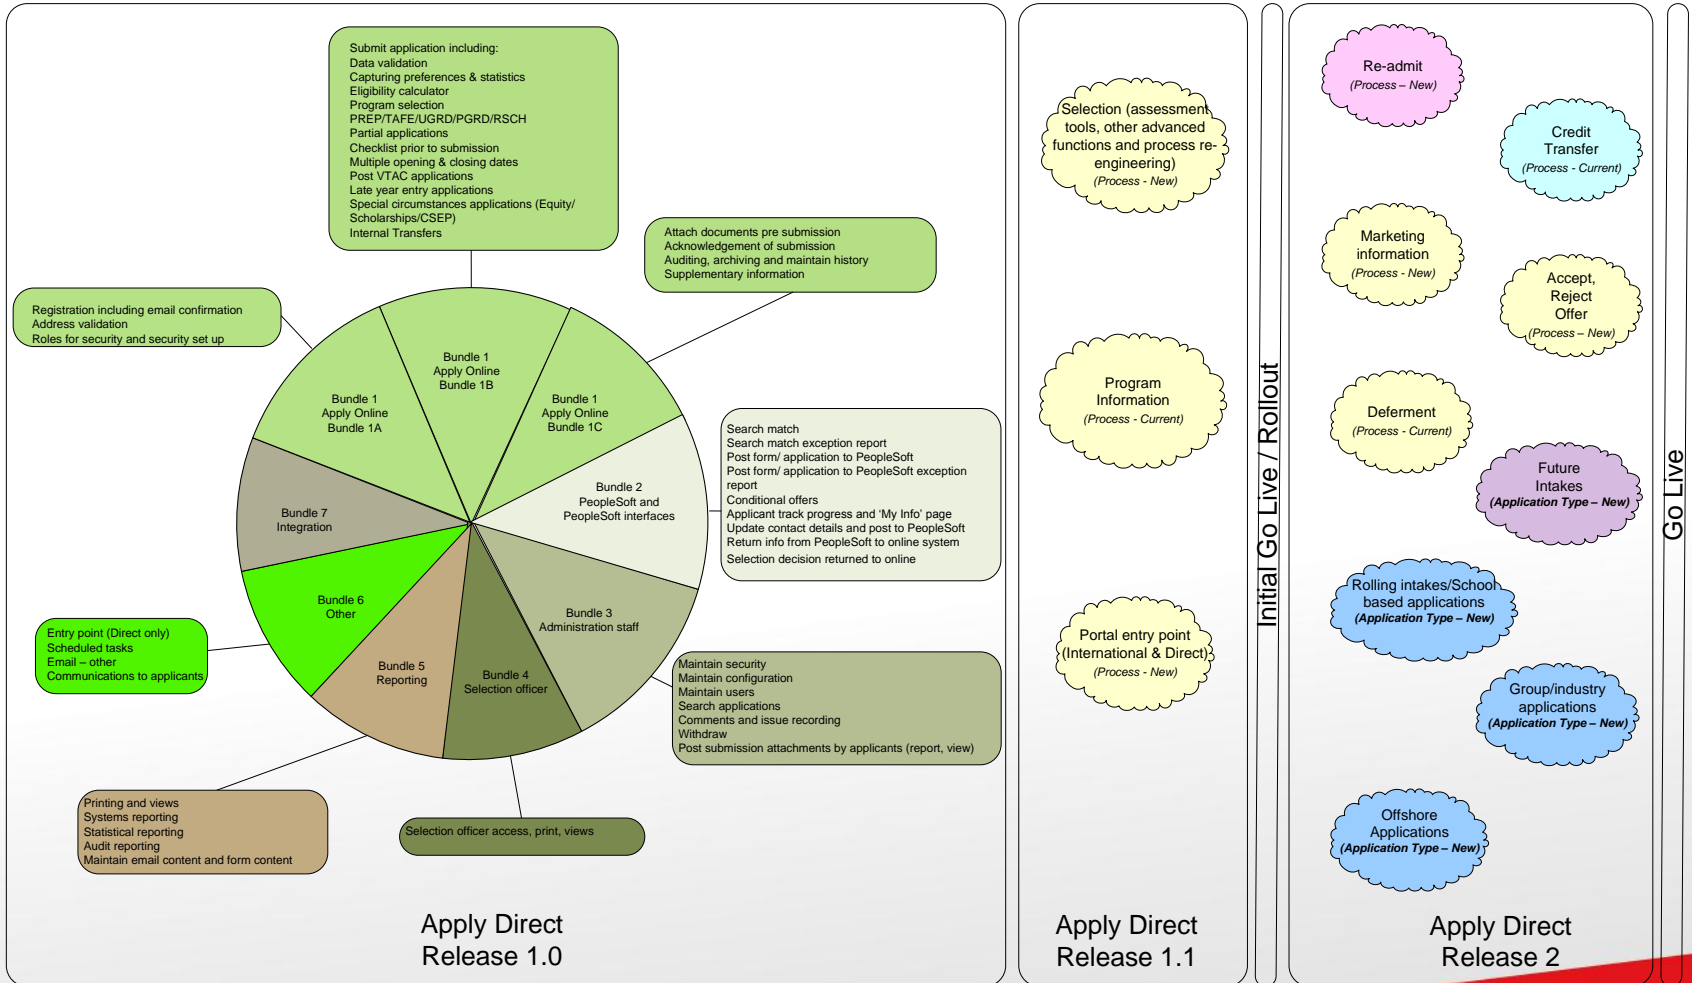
Submit application including:
Data validation
Capturing preferences & statistics
Eligibility calculator
Program selection
PREP/TAFE/UGRD/PGRD/RSCH
Partial applications
Checklist prior to submission
Multiple opening & closing dates
Post VTAC applications
Late year entry applications
Special circumstances applications (Equity/ Scholarships/CSEP)
Internal Transfers

Attach documents pre submission
Acknowledgement of submission
Auditing, archiving and maintain history
Supplementary information

Registration including email confirmation
Address validation
Roles for security and security set up

Bundle 1
Apply Online
Bundle 1B

Bundle 1
Apply Online
Bundle 1A

Bundle 1
Apply Online
Bundle 1C

Bundle 2
PeopleSoft and
PeopleSoft interfaces

Bundle 7
Integration

Bundle 6
Other

Bundle 3
Administration staff

Bundle 5
Reporting

Bundle 4
Selection officer

Search match
Search match exception report
Post form/ application to PeopleSoft
Post form/ application to PeopleSoft exception report
Conditional offers
Applicant track progress and 'My Info' page
Update contact details and post to PeopleSoft
Return info from PeopleSoft to online system
Selection decision returned to online

Entry point (Direct only)
Scheduled tasks
Email – other
Communications to applicants

Maintain security
Maintain configuration
Maintain users
Search applications
Comments and issue recording
Withdraw
Post submission attachments by applicants (report, view)

Printing and views
Systems reporting
Statistical reporting
Audit reporting
Maintain email content and form content

Selection officer access, print, views

Apply Direct
Release 1.0

Selection (assessment tools, other advanced functions and process re-engineering)
(Process - New)

Program
Information
(Process - Current)

Portal entry point
(International & Direct)
(Process - New)

Apply Direct
Release 1.1

Initial Go Live / Rollout

Re-admit
(Process – New)

Credit
Transfer
(Process - Current)

Marketing
information
(Process - New)

Accept,
Reject
Offer
(Process – New)

Deferment
(Process - Current)

Future
Intakes
(Application Type – New)

Rolling intakes/School based applications
(Application Type – New)

Group/industry
applications
(Application Type – New)

Offshore
Applications
(Application Type – New)

Apply Direct
Release 2

Go Live